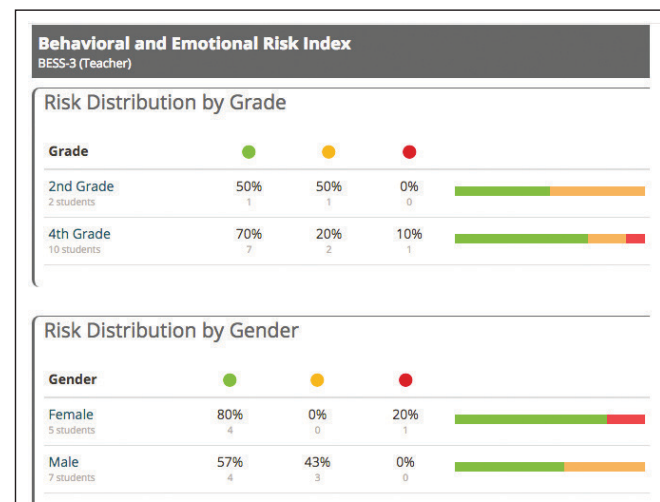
Behavioral and Emotional Risk Index
BESS-3 (Teacher)

Risk Distribution by Grade

| Grade | | | | |
|---|---|---|---|---|
| 2nd Grade<br>2 students | 50%<br>1 | 50%<br>1 | 0%<br>0 | |
| 4th Grade<br>10 students | 70%<br>7 | 20%<br>2 | 10%<br>1 | |

Risk Distribution by Gender

| Gender | | | | |
|---|---|---|---|---|
| Female<br>5 students | 80%<br>4 | 0%<br>0 | 20%<br>1 | |
| Male<br>7 students | 57%<br>4 | 43%<br>3 | 0%<br>0 | |